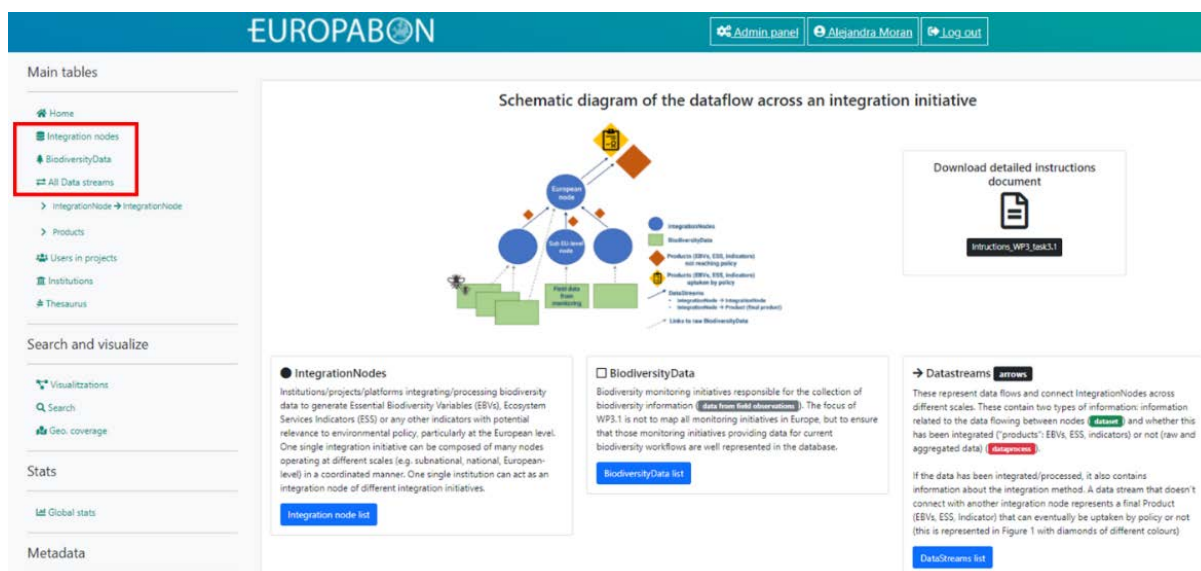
EUROPABON

Admin panel Alejandra Moran Log out

Main tables

Home
Integration nodes
BiodiversityData
All Data streams
> IntegrationNode → IntegrationNode
> Products
Users in projects
Institutions
Thesaurus

Search and visualize

Visualitzations
Search
Geo. coverage

Stats

Global stats

Metadata

Schematic diagram of the dataflow across an integration initiative

European node

Sub EU-level node

Field data from monitoring

IntegrationNodes
BiodiversityData
Products (EBVs, ESS, Indicators) not reaching policy
Products (EBVs, ESS, Indicators) uptaken by policy
DataStreams
IntegrationNode → IntegrationNode
IntegrationNode → Product (final product)
Links to raw BiodiversityData

Download detailed instructions document

Intructions_WP3_task3.1

IntegrationNodes

Institutions/projects/platforms integrating/processing biodiversity data to generate Essential Biodiversity Variables (EBVs), Ecosystem Services Indicators (ESS) or any other indicators with potential relevance to environmental policy, particularly at the European level. One single integration initiative can be composed of many nodes operating at different scales (e.g. subnational, national, European-level) in a coordinated manner. One single institution can act as an integration node of different integration initiatives.

Integration node list

BiodiversityData

Biodiversity monitoring initiatives responsible for the collection of biodiversity information (data from field observations). The focus of WP3.1 is not to map all monitoring initiatives in Europe, but to ensure that those monitoring initiatives providing data for current biodiversity workflows are well represented in the database.

BiodiversityData list

→ Datastreams arrows

These represent data flows and connect IntegrationNodes across different scales. These contain two types of information: information related to the data flowing between nodes (dataset) and whether this has been integrated ("products": EBVs, ESS, indicators) or not (raw and aggregated data) (dataprocess).

If the data has been integrated/processed, it also contains information about the integration method. A data stream that doesn't connect with another integration node represents a final Product (EBVs, ESS, Indicator) that can eventually be uptaken by policy or not (this is represented in Figure 1 with diamonds of different colours)

DataStreams list